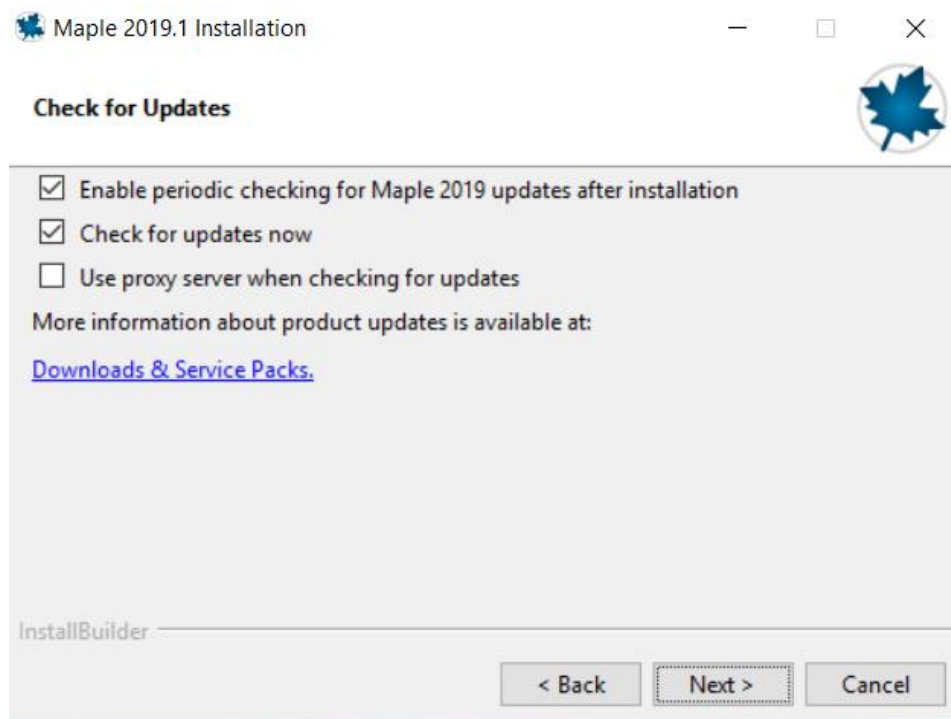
Maple 2019.1 Installation

Check for Updates

☑ Enable periodic checking for Maple 2019 updates after installation

☑ Check for updates now

☐ Use proxy server when checking for updates

More information about product updates is available at:

Downloads & Service Packs.

InstallBuilder

< Back    Next >    Cancel